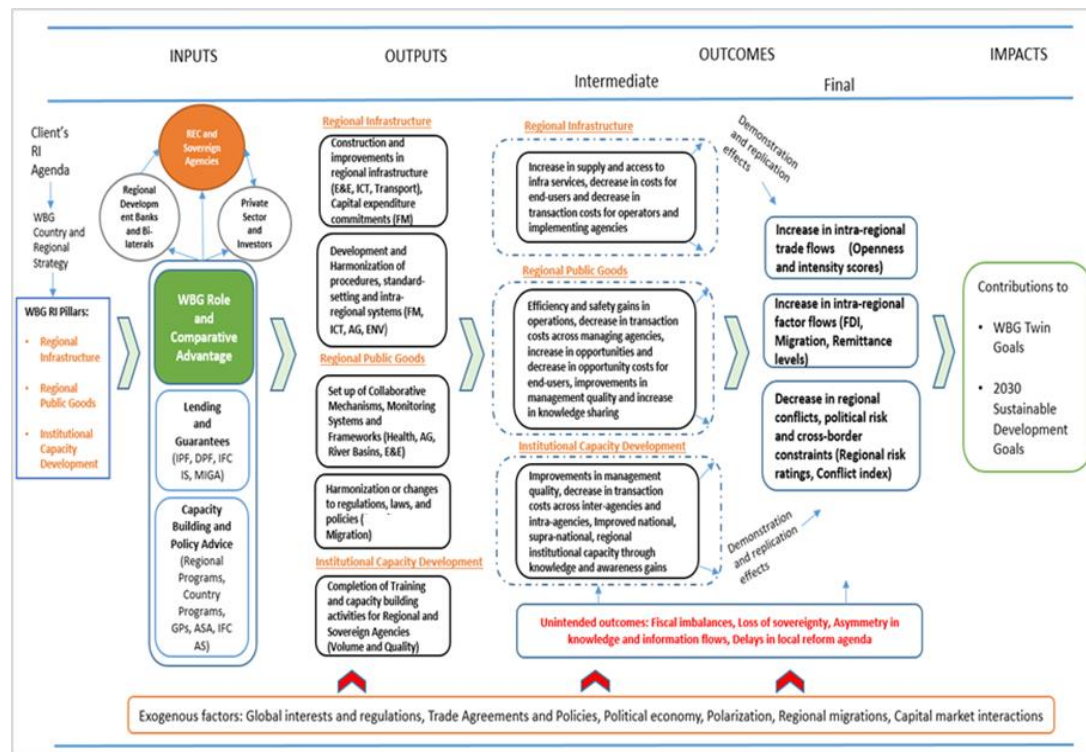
INPUTS

OUTPUTS

OUTCOMES

Intermediate

Final

IMPACTS

Client's RI Agenda

WBG Country and Regional Strategy

WBG RI Pillars:

• Regional Infrastructure

• Regional Public Goods

• Institutional Capacity Development

REC and Sovereign Agencies

Regional Development Banks and Bi-laterals

Private Sector and Investors

WBG Role and Comparative Advantage

Lending and Guarantees (IPF, DPF, IFC IS, MIGA)

Capacity Building and Policy Advice (Regional Programs, Country Programs, GPs, ASA, IFC AS)

Regional Infrastructure

Construction and improvements in regional infrastructure (E&E, ICT, Transport), Capital expenditure commitments (FM)

Development and Harmonization of procedures, standard-setting and intra-regional systems (FM, ICT, AG, ENV)

Regional Public Goods

Set up of Collaborative Mechanisms, Monitoring Systems and Frameworks (Health, AG, River Basins, E&E)

Harmonization or changes to regulations, laws, and policies ( Migration)

Institutional Capacity Development

Completion of Training and capacity building activities for Regional and Sovereign Agencies (Volume and Quality)

Regional Infrastructure

Increase in supply and access to infra services, decrease in costs for end-users and decrease in transaction costs for operators and implementing agencies

Regional Public Goods

Efficiency and safety gains in operations, decrease in transaction costs across managing agencies, increase in opportunities and decrease in opportunity costs for end-users, improvements in management quality and increase in knowledge sharing

Institutional Capacity Development

Improvements in management quality, decrease in transaction costs across inter-agencies and intra-agencies, Improved national, supra-national, regional institutional capacity through knowledge and awareness gains

Demonstration and replication effects

Demonstration and replication effects

Increase in intra-regional trade flows (Openness and intensity scores)

Increase in intra-regional factor flows (FDI, Migration, Remittance levels)

Decrease in regional conflicts, political risk and cross-border constraints (Regional risk ratings, Conflict index)

Contributions to

• WBG Twin Goals

• 2030 Sustainable Development Goals

Unintended outcomes: Fiscal imbalances, Loss of sovereignty, Asymmetry in knowledge and information flows, Delays in local reform agenda

Exogenous factors: Global interests and regulations, Trade Agreements and Policies, Political economy, Polarization, Regional migrations, Capital market interactions